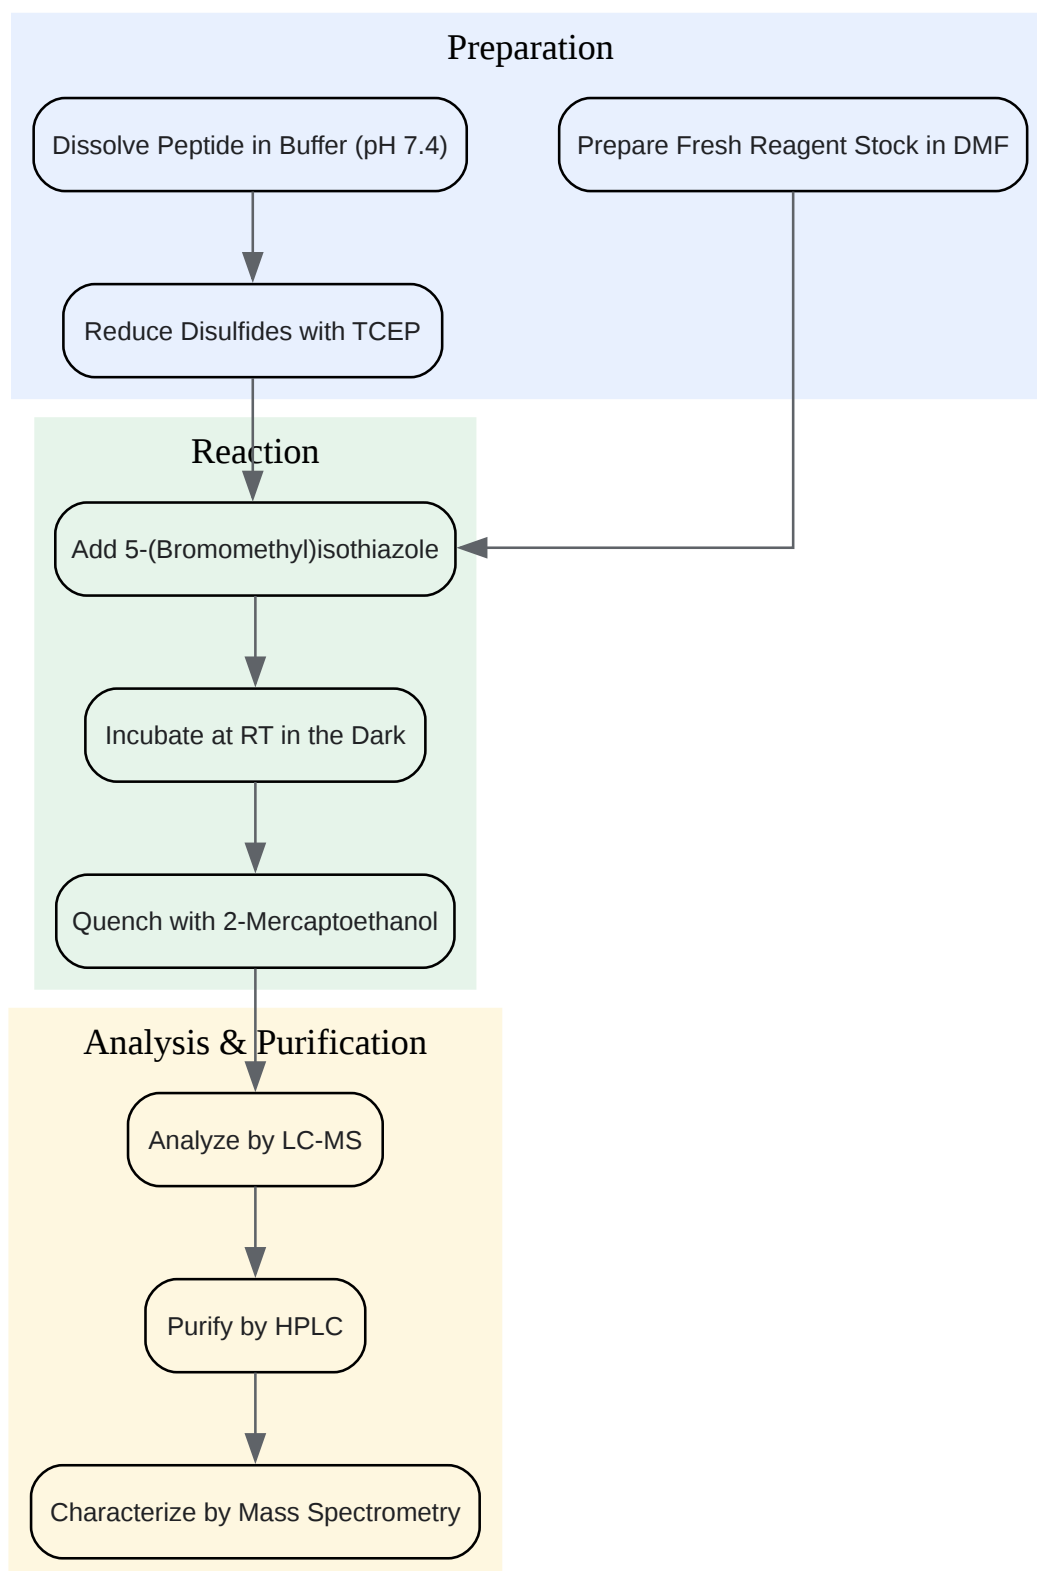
Preparation

Dissolve Peptide in Buffer (pH 7.4)

Prepare Fresh Reagent Stock in DMF

Reduce Disulfides with TCEP

Reaction

Add 5-(Bromomethyl)isothiazole

Incubate at RT in the Dark

Quench with 2-Mercaptoethanol

Analysis & Purification

Analyze by LC-MS

Purify by HPLC

Characterize by Mass Spectrometry